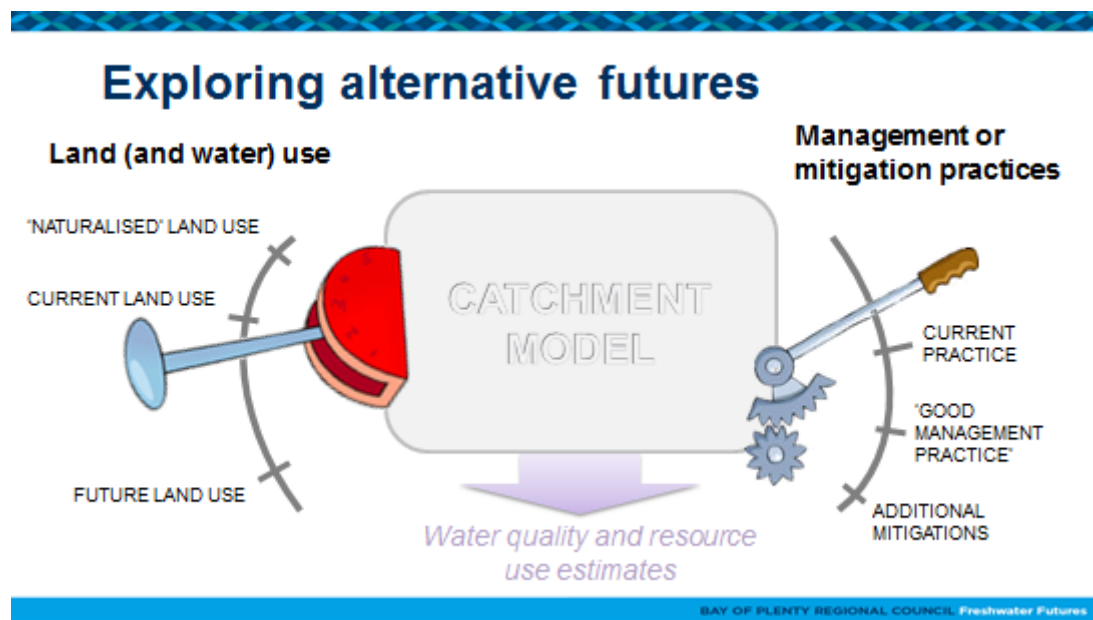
Exploring alternative futures

Land (and water) use

'NATURALISED' LAND USE

CURRENT LAND USE

FUTURE LAND USE

CATCHMENT MODEL

Management or mitigation practices

CURRENT PRACTICE

'GOOD MANAGEMENT PRACTICE'

ADDITIONAL MITIGATIONS

Water quality and resource use estimates

BAY OF PLENTY REGIONAL COUNCIL Freshwater Futures